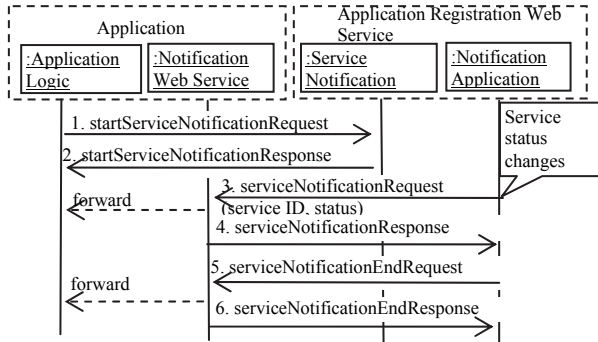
Application

:Application Logic

:Notification Web Service

Application Registration Web Service

:Service Notification

:Notification Application

1. startServiceNotificationRequest

2. startServiceNotificationResponse

Service status changes

3. serviceNotificationRequest (service ID, status)

forward

4. serviceNotificationResponse

5. serviceNotificationEndRequest

forward

6. serviceNotificationEndResponse